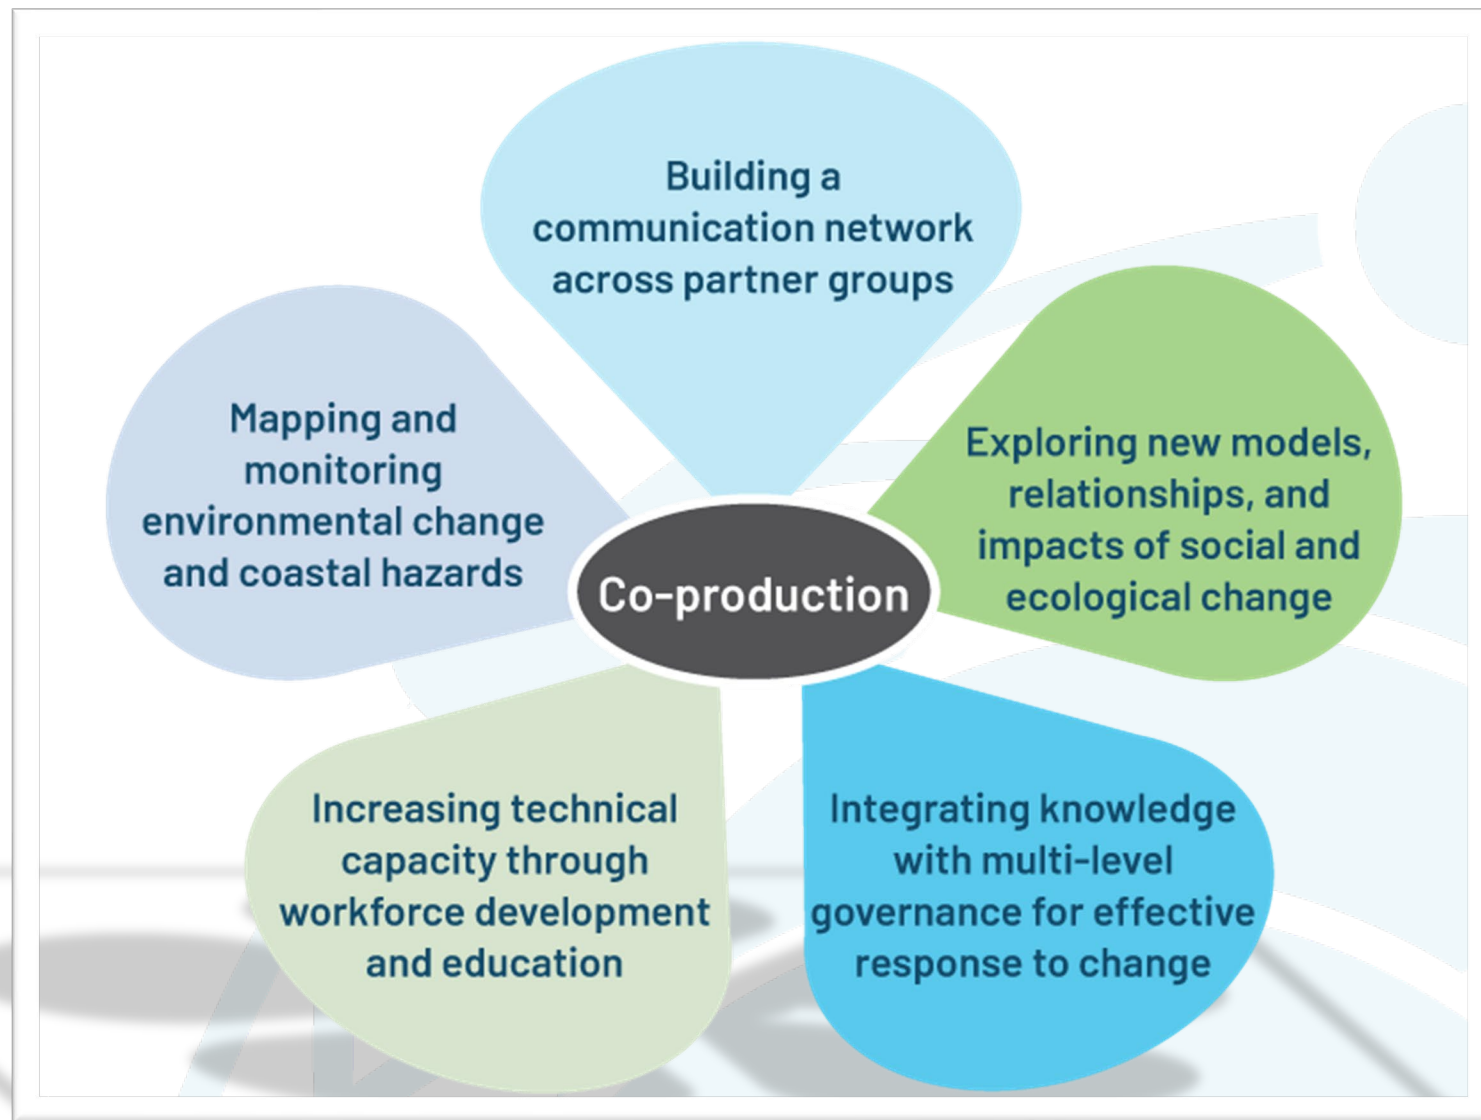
Building a communication network across partner groups

Mapping and monitoring environmental change and coastal hazards

Exploring new models, relationships, and impacts of social and ecological change

Co-production

Increasing technical capacity through workforce development and education

Integrating knowledge with multi-level governance for effective response to change